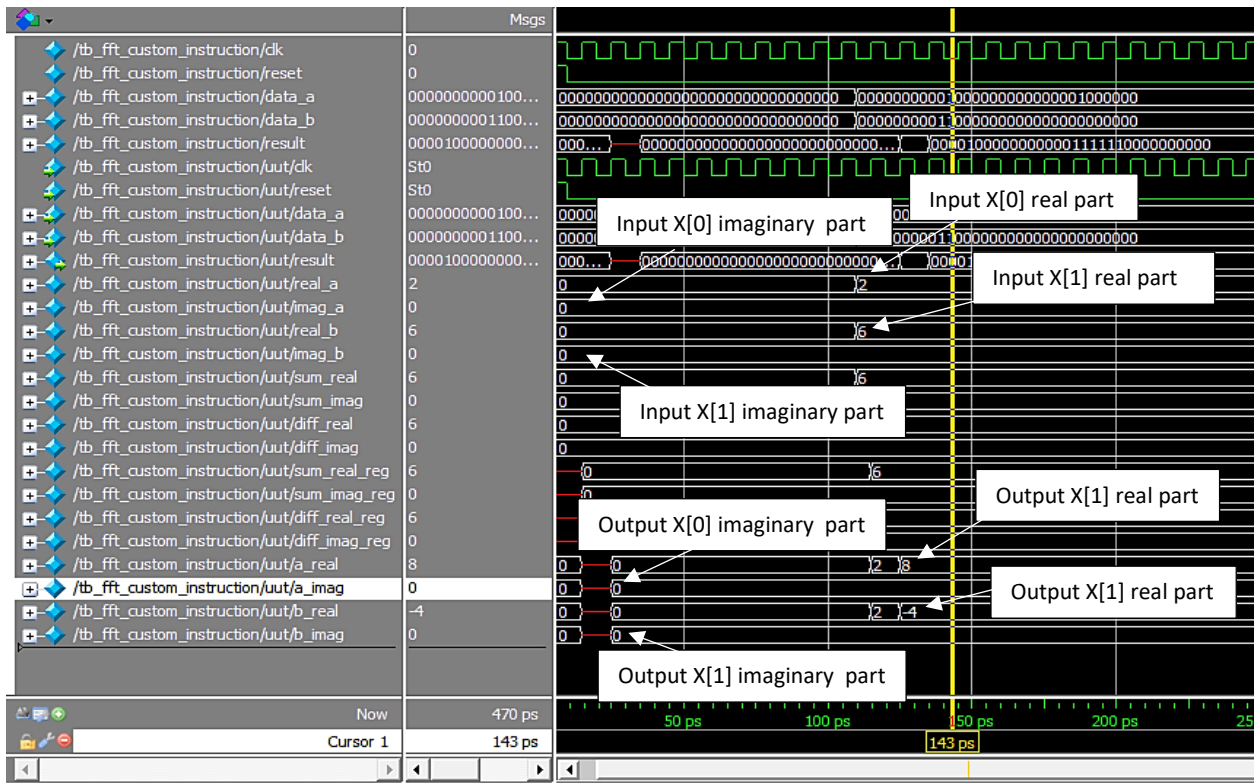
Msgs

| Signal | Msgs |
|---|---|
| /tb_fft_custom_instruction/clk | 0 |
| /tb_fft_custom_instruction/reset | 0 |
| /tb_fft_custom_instruction/data_a | 0000000000100... |
| /tb_fft_custom_instruction/data_b | 0000000001100... |
| /tb_fft_custom_instruction/result | 0000100000000... |
| /tb_fft_custom_instruction/uut/clk | St0 |
| /tb_fft_custom_instruction/uut/reset | St0 |
| /tb_fft_custom_instruction/uut/data_a | 0000000000100... |
| /tb_fft_custom_instruction/uut/data_b | 0000000001100... |
| /tb_fft_custom_instruction/uut/result | 0000100000000... |
| /tb_fft_custom_instruction/uut/real_a | 2 |
| /tb_fft_custom_instruction/uut/imag_a | 0 |
| /tb_fft_custom_instruction/uut/real_b | 6 |
| /tb_fft_custom_instruction/uut/imag_b | 0 |
| /tb_fft_custom_instruction/uut/sum_real | 6 |
| /tb_fft_custom_instruction/uut/sum_imag | 0 |
| /tb_fft_custom_instruction/uut/diff_real | 6 |
| /tb_fft_custom_instruction/uut/diff_imag | 0 |
| /tb_fft_custom_instruction/uut/sum_real_reg | 6 |
| /tb_fft_custom_instruction/uut/sum_imag_reg | 0 |
| /tb_fft_custom_instruction/uut/diff_real_reg | 6 |
| /tb_fft_custom_instruction/uut/diff_imag_reg | 0 |
| /tb_fft_custom_instruction/uut/a_real | 8 |
| /tb_fft_custom_instruction/uut/a_imag | 0 |
| /tb_fft_custom_instruction/uut/b_real | -4 |
| /tb_fft_custom_instruction/uut/b_imag | 0 |

00000000000000000000000000000000 00000000001 00000000000000001000000
00000000000000000000000000000000 00000000001 00000000000000000000000
000... 000000000000000000000000000... 00001000000000000111110000000000
0000 00
0000 00000001 00000000000000000000000
000... 00000000000000000000000000... 0000
0 2
0
0 6
0
0 6
0
0
0
0 6
0
0 2 8
0 0
0 0 2 -4
0 0

Input X[0] imaginary part
Input X[0] real part
Input X[1] real part
Input X[1] imaginary part
Output X[1] real part
Output X[0] imaginary part
Output X[1] real part
Output X[1] imaginary part

Now 470 ps
Cursor 1 143 ps
50 ps 100 ps 150 ps 200 ps 25
143 ps